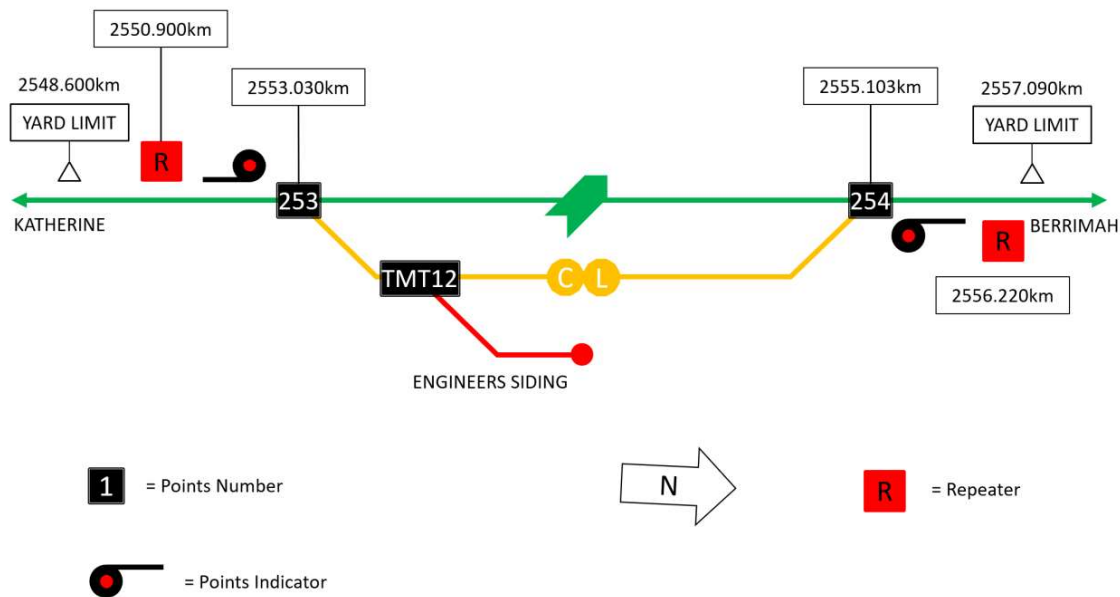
2550.900km

2548.600km

YARD LIMIT

R

2553.030km

253

KATHERINE

TMT12

C L

ENGINEERS SIDING

2555.103km

254

2557.090km

YARD LIMIT

BERRIMAH

R

2556.220km

1 = Points Number

N

R = Repeater

= Points Indicator